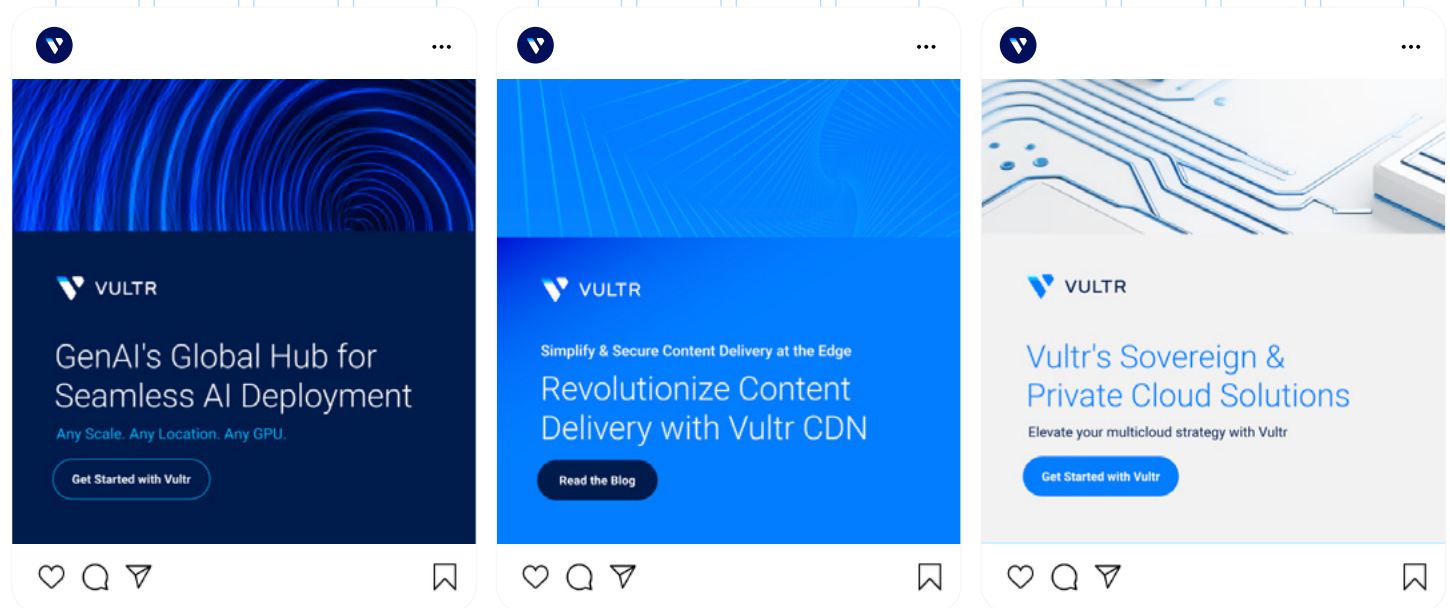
...

VULTR

GenAI's Global Hub for Seamless AI Deployment

Any Scale. Any Location. Any GPU.

Get Started with Vultr

...

VULTR

Simplify & Secure Content Delivery at the Edge

Revolutionize Content Delivery with Vultr CDN

Read the Blog

...

VULTR

Vultr's Sovereign & Private Cloud Solutions

Elevate your multicloud strategy with Vultr

Get Started with Vultr